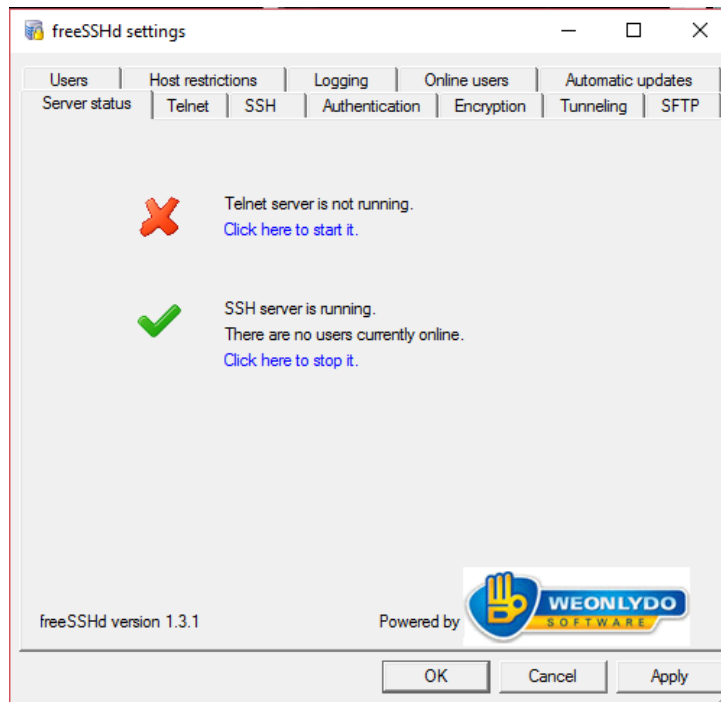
freeSSHd settings

Users | Host restrictions | Logging | Online users | Automatic updates
Server status | Telnet | SSH | Authentication | Encryption | Tunneling | SFTP

Telnet server is not running.
Click here to start it.

SSH server is running.
There are no users currently online.
Click here to stop it.

freeSSHd version 1.3.1

Powered by WEONLYDO SOFTWARE

OK | Cancel | Apply